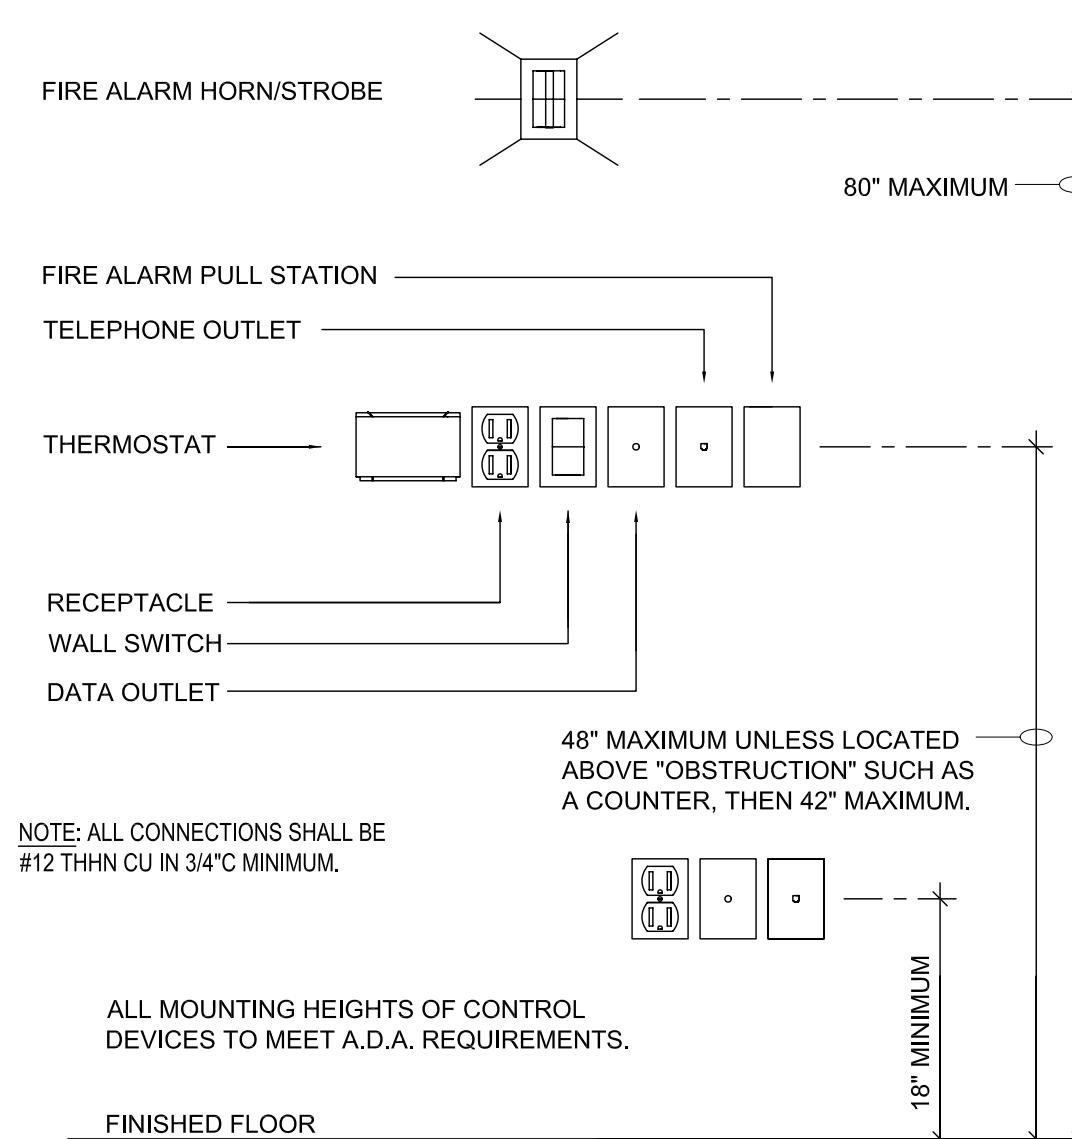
FIRE ALARM HORN/STROBE

80" MAXIMUM

FIRE ALARM PULL STATION

TELEPHONE OUTLET

THERMOSTAT

RECEPTACLE

WALL SWITCH

DATA OUTLET

48" MAXIMUM UNLESS LOCATED ABOVE "OBSTRUCTION" SUCH AS A COUNTER, THEN 42" MAXIMUM.

NOTE: ALL CONNECTIONS SHALL BE #12 THHN CU IN 3/4"C MINIMUM.

18" MINIMUM

ALL MOUNTING HEIGHTS OF CONTROL DEVICES TO MEET A.D.A. REQUIREMENTS.

FINISHED FLOOR